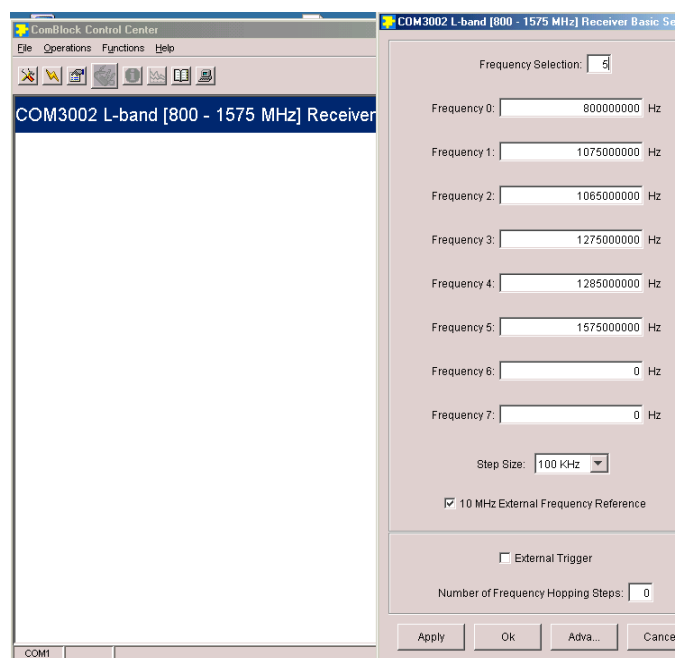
ComBlock Control Center

File Operations Functions Help

COM3002 L-band [800 - 1575 MHz] Receiver

COM1

COM3002 L-band [800 - 1575 MHz] Receiver Basic Se

Frequency Selection: 5

Frequency 0: 800000000 Hz

Frequency 1: 1075000000 Hz

Frequency 2: 1065000000 Hz

Frequency 3: 1275000000 Hz

Frequency 4: 1285000000 Hz

Frequency 5: 1575000000 Hz

Frequency 6: 0 Hz

Frequency 7: 0 Hz

Step Size: 100 KHz

☑ 10 MHz External Frequency Reference

☐ External Trigger

Number of Frequency Hopping Steps: 0

Apply | Ok | Adva... | Cance